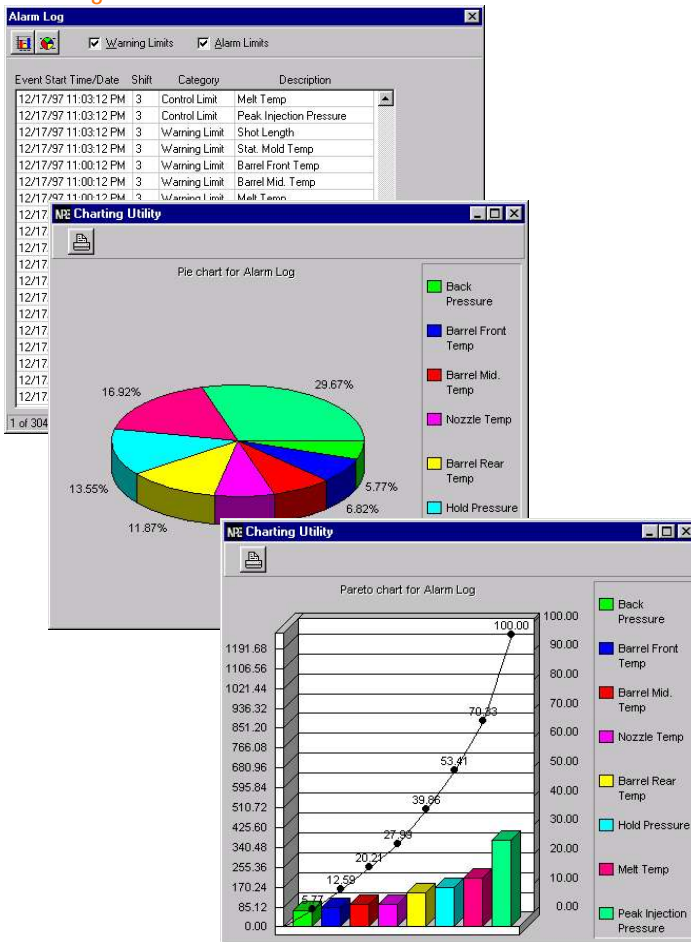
Alarm Log

Warning Limits   Alarm Limits

| Event Start Time/Date | Shift | Category | Description |
|---|---|---|---|
| 12/17/97 11:03:12 PM | 3 | Control Limit | Melt Temp |
| 12/17/97 11:03:12 PM | 3 | Control Limit | Peak Injection Pressure |
| 12/17/97 11:03:12 PM | 3 | Warning Limit | Shot Length |
| 12/17/97 11:03:12 PM | 3 | Warning Limit | Stat. Mold Temp |
| 12/17/97 11:00:12 PM | 3 | Warning Limit | Barrel Front Temp |
| 12/17/97 11:00:12 PM | 3 | Warning Limit | Barrel Mid. Temp |
| 12/17/97 11:00:12 PM | 3 | Warning Limit | Melt Temp |
| 12/17 | | | |
| 12/17 | | | |
| 12/17 | | | |
| 12/17 | | | |
| 12/17 | | | |
| 12/17 | | | |
| 12/17 | | | |
| 12/17 | | | |
| 12/17 | | | |
| 12/17 | | | |
| 12/17 | | | |
| 12/17 | | | |

1 of 304

Charting Utility

Pie chart for Alarm Log

16.92%
29.67%
5.77%
6.82%
13.55%
11.87%

Back Pressure
Barrel Front Temp
Barrel Mid. Temp
Nozzle Temp
Barrel Rear Temp
Hold Pressure

Charting Utility

Pareto chart for Alarm Log

1191.68
1106.56
1021.44
936.32
851.20
766.08
680.96
595.84
510.72
425.60
340.48
255.36
170.24
85.12
0.00

100.00
90.00
80.00
70.00
60.00
50.00
40.00
30.00
20.00
10.00
0.00

5.77
12.59
20.21
27.93
39.66
53.41
70.83
100.00

Back Pressure
Barrel Front Temp
Barrel Mid. Temp
Nozzle Temp
Barrel Rear Temp
Hold Pressure
Melt Temp
Peak Injection Pressure